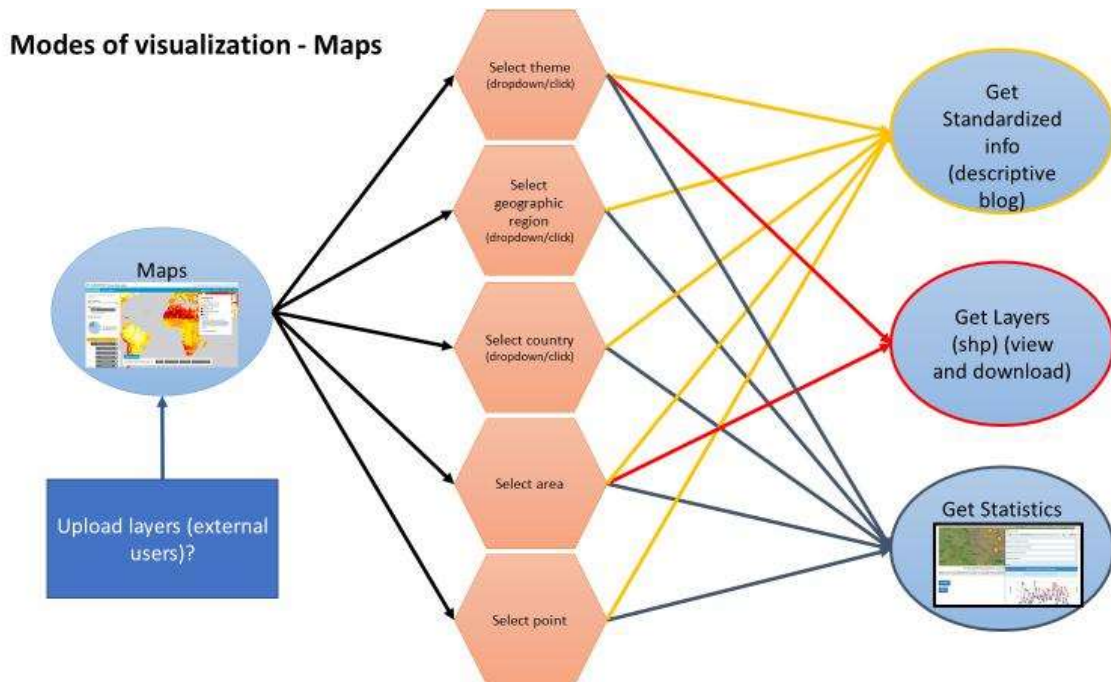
Modes of visualization - Maps

Maps

Upload layers (external users)?

Select theme (dropdown/click)

Select geographic region (dropdown/click)

Select country (dropdown/click)

Select area

Select point

Get Standardized info (descriptive blog)

Get Layers (shp) (view and download)

Get Statistics